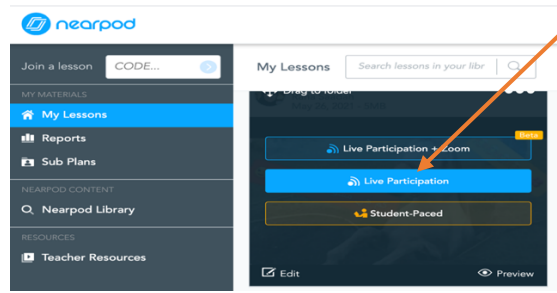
nearpod

Join a lesson CODE...

MY MATERIALS
My Lessons
Reports
Sub Plans

NEARPOD CONTENT
Nearpod Library

RESOURCES
Teacher Resources

My Lessons
Search lessons in your libr

Drag to folder
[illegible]

Beta
Live Participation + Zoom
Live Participation
Student-Paced

Edit
Preview